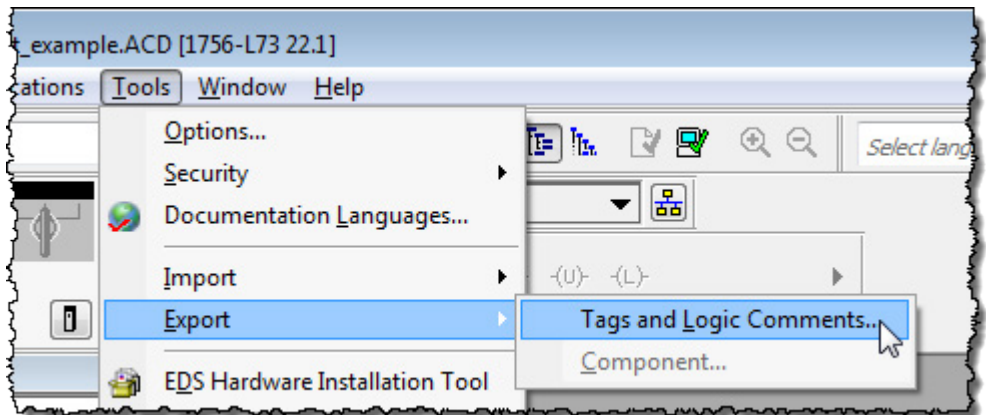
t_example.ACD [1756-L73 22.1]

cations Tools Window Help

Options...
Security
Documentation Languages...
Import
Export
EDS Hardware Installation Tool

Select lang

-(U)- -(L)-

Tags and Logic Comments...
Component...